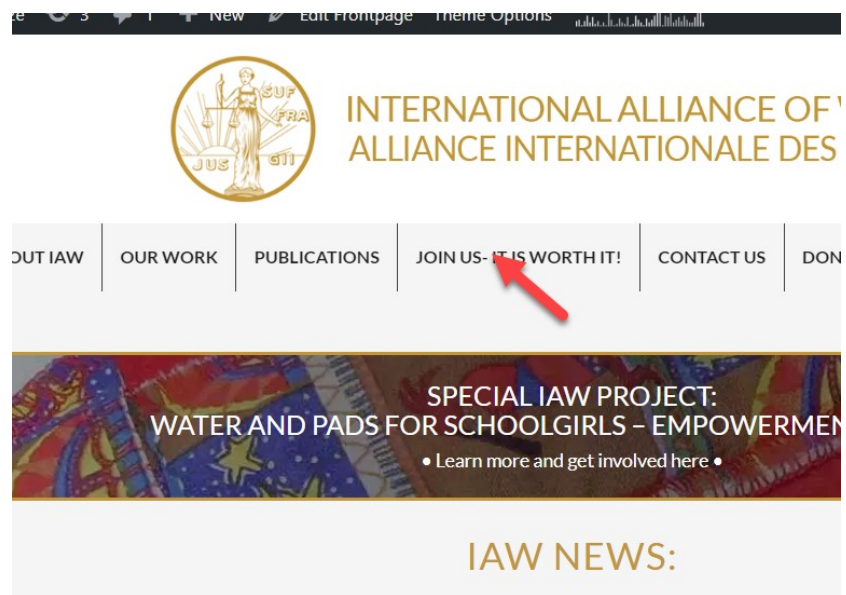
ze 3 1 New Edit Frontpage Theme Options

SUF FRA JUS GII

INTERNATIONAL ALLIANCE OF W
ALLIANCE INTERNATIONALE DES

OUT IAW | OUR WORK | PUBLICATIONS | JOIN US- IT IS WORTH IT! | CONTACT US | DON

SPECIAL IAW PROJECT:
WATER AND PADS FOR SCHOOLGIRLS – EMPOWERMEN
• Learn more and get involved here •

IAW NEWS: